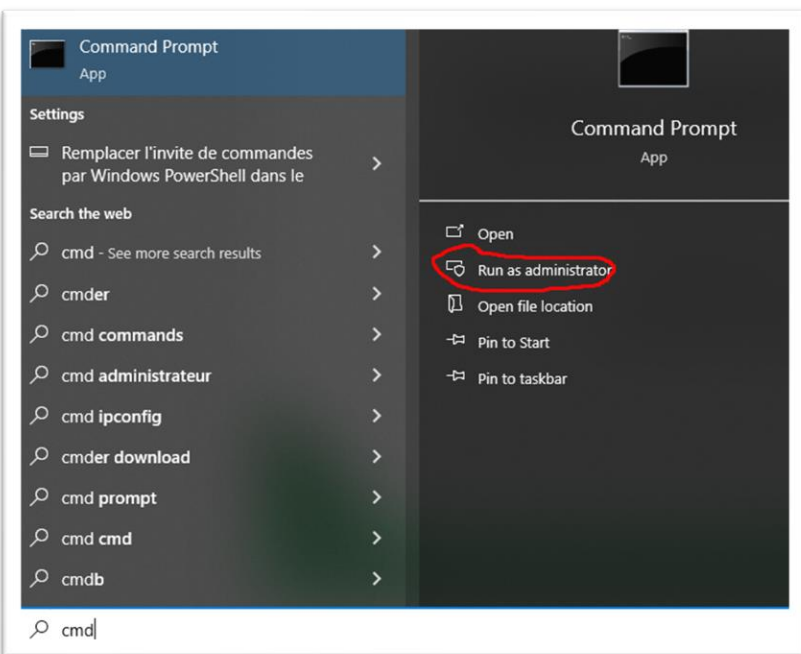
Command Prompt
App

Settings

Remplacer l'invite de commandes par Windows PowerShell dans le

Search the web

cmd - See more search results

cmder

cmd commands

cmd administrateur

cmd ipconfig

cmder download

cmd prompt

cmd cmd

cmdb

Command Prompt
App

Open

Run as administrator

Open file location

Pin to Start

Pin to taskbar

cmd